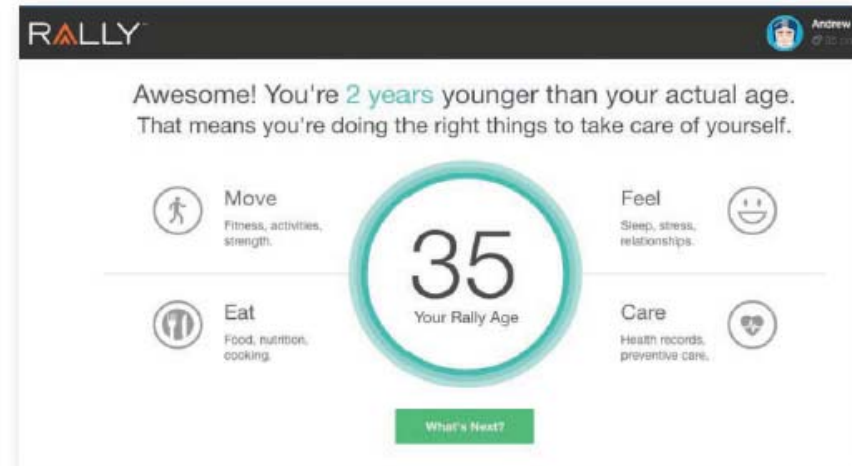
RALLY

Andrew
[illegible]

Awesome! You're 2 years younger than your actual age. That means you're doing the right things to take care of yourself.

Move
Fitness, activities, strength.

Feel
Sleep, stress, relationships.

35
Your Rally Age

Eat
Food, nutrition, cooking.

Care
Health records, preventive care.

What's Next?